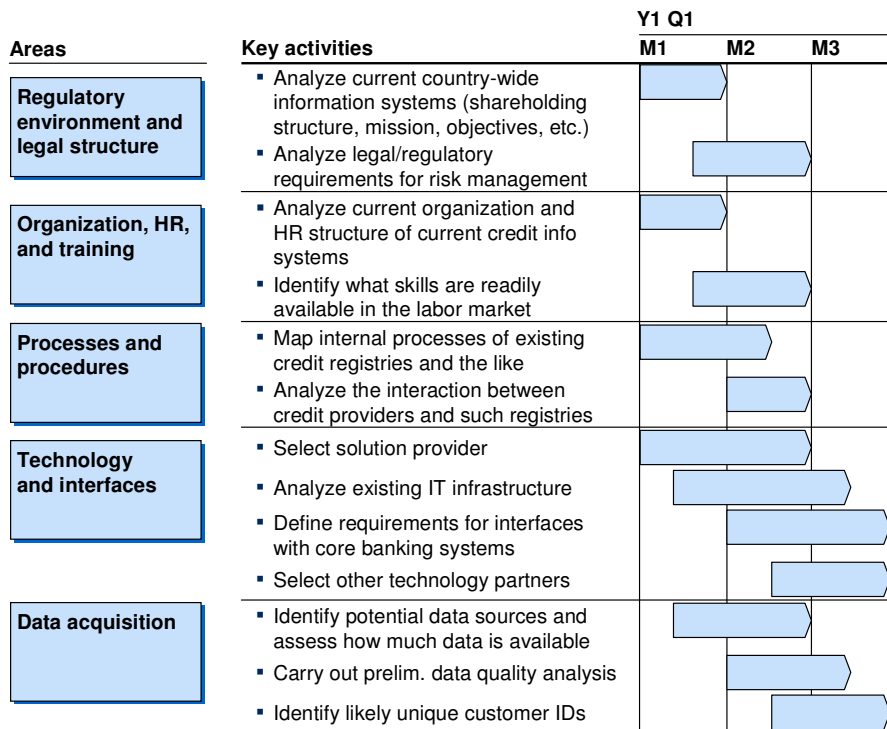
Y1 Q1

| Areas | Key activities | M1 | M2 | M3 |
|---|---|---|---|---|
| Regulatory environment and legal structure | ▪ Analyze current country-wide information systems (shareholding structure, mission, objectives, etc.) | | | |
| | ▪ Analyze legal/regulatory requirements for risk management | | | |
| Organization, HR, and training | ▪ Analyze current organization and HR structure of current credit info systems | | | |
| | ▪ Identify what skills are readily available in the labor market | | | |
| Processes and procedures | ▪ Map internal processes of existing credit registries and the like | | | |
| | ▪ Analyze the interaction between credit providers and such registries | | | |
| Technology and interfaces | ▪ Select solution provider | | | |
| | ▪ Analyze existing IT infrastructure | | | |
| | ▪ Define requirements for interfaces with core banking systems | | | |
| | ▪ Select other technology partners | | | |
| Data acquisition | ▪ Identify potential data sources and assess how much data is available | | | |
| | ▪ Carry out prelim. data quality analysis | | | |
| | ▪ Identify likely unique customer IDs | | | |